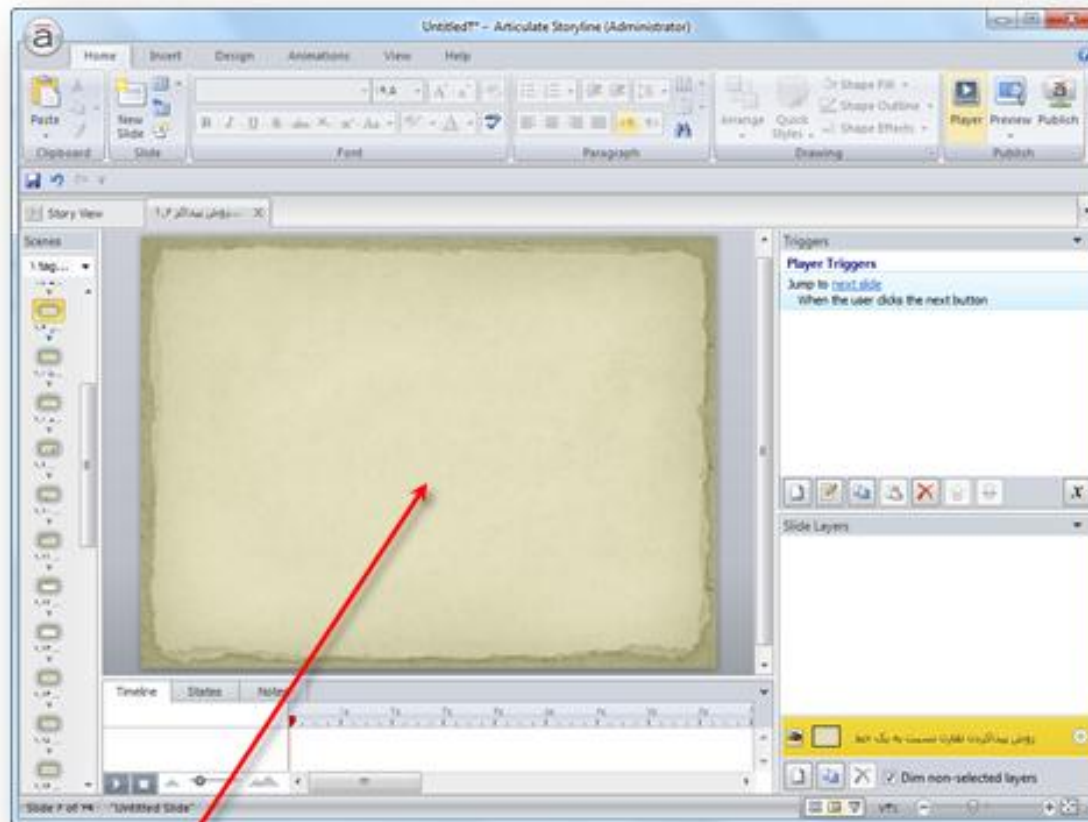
Untitled* - Articulate Storyline (Administrator)

Home Insert Design Animations View Help

Paste Clipboard New Slide Slide Font Paragraph Arrange Quick Styles Shape Fill Shape Outline Shape Effects Drawing Player Preview Publish Publish

Story View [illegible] ۱.۲ روش بیدا کار

Scenes
1.tag...

Triggers
Player Triggers
Jump to next slide
When the user clicks the next button

Slide Layers

روش بیدا کردن تفاوت نسبت به یک خط

Dim non-selected layers

Timeline States Notes

Slide 2 of 14 "Untitled Slide"